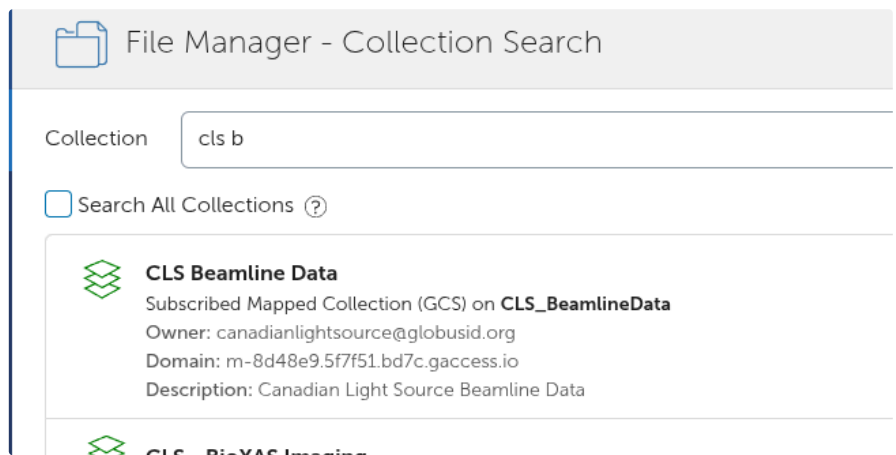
File Manager - Collection Search

Collection cls b

Search All Collections ?

CLS Beamline Data
Subscribed Mapped Collection (GCS) on CLS_BeamlineData
Owner: canadianlightsource@globusid.org
Domain: m-8d48e9.5f7f51.bd7c.gaccess.io
Description: Canadian Light Source Beamline Data

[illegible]